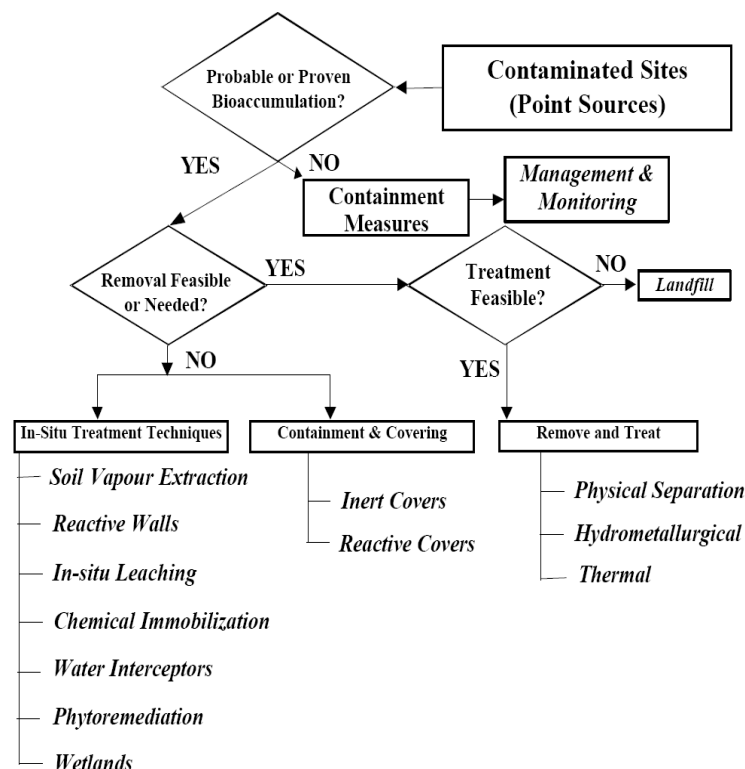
Probable or Proven Bioaccumulation?

Contaminated Sites (Point Sources)

YES

NO

Containment Measures

Management & Monitoring

Removal Feasible or Needed?

YES

Treatment Feasible?

NO

Landfill

NO

YES

In-Situ Treatment Techniques

Soil Vapour Extraction

Reactive Walls

In-situ Leaching

Chemical Immobilization

Water Interceptors

Phytoremediation

Wetlands

Containment & Covering

Inert Covers

Reactive Covers

Remove and Treat

Physical Separation

Hydrometallurgical

Thermal